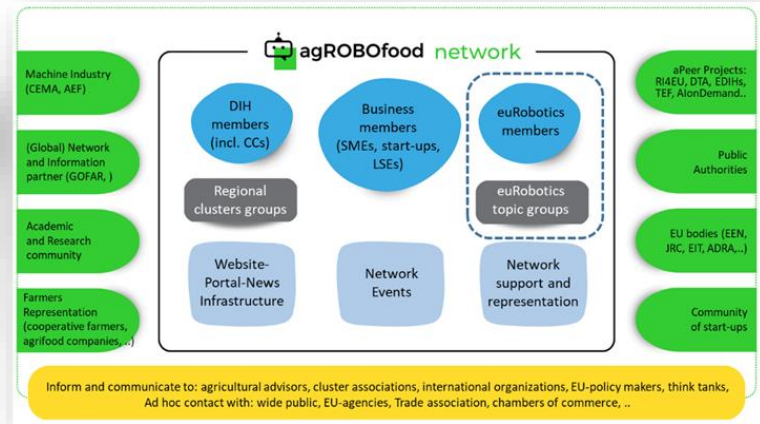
agROBOfood network

Machine Industry (CEMA, AEF)

(Global) Network and Information partner (GOFAR, )

Academic and Research community

Farmers Representation (cooperative farmers, agrifood companies, ..)

DIH members (incl. CCs)

Business members (SMEs, start-ups, LSEs)

euRobotics members

Regional clusters groups

euRobotics topic groups

Website-Portal-News Infrastructure

Network Events

Network support and representation

aPeer Projects: RI4EU, DTA, EDIHs, TEF, AIonDemand..

Public Authorities

EU bodies (EEN, JRC, EIT, ADRA,..)

Community of start-ups

Inform and communicate to: agricultural advisors, cluster associations, international organizations, EU-policy makers, think tanks, Ad hoc contact with: wide public, EU-agencies, Trade association, chambers of commerce, ..